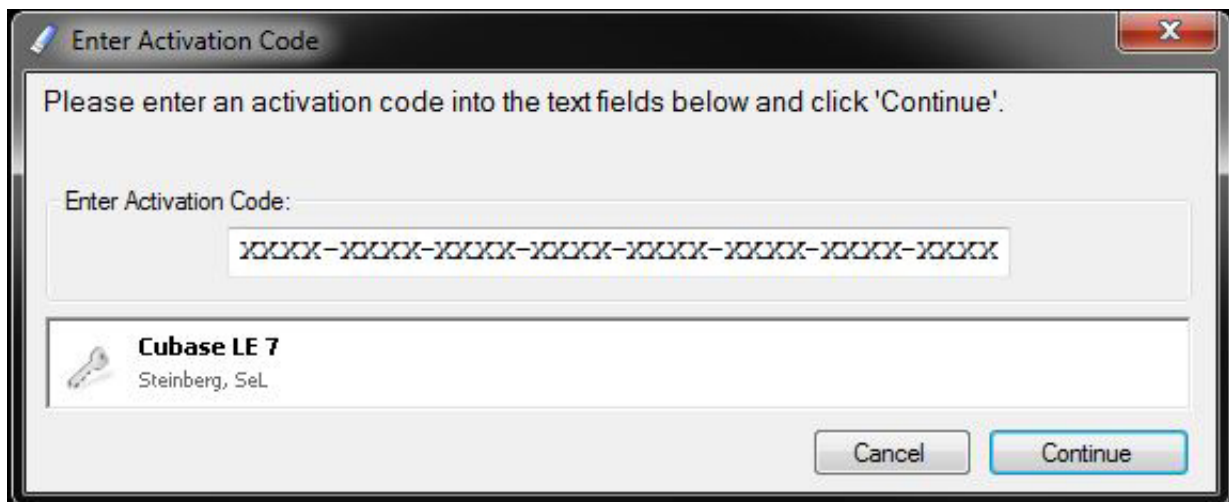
Enter Activation Code

Please enter an activation code into the text fields below and click 'Continue'.

Enter Activation Code:

XXXX-XXXX-XXXX-XXXX-XXXX-XXXX-XXXX-XXXX

Cubase LE 7
Steinberg, SeL

Cancel Continue